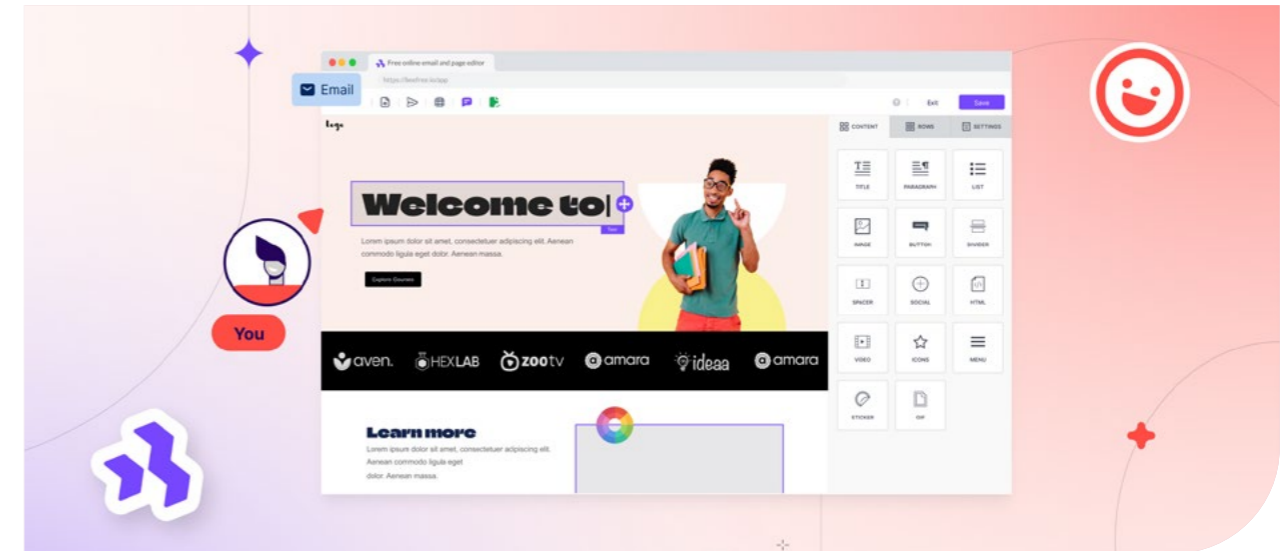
Email

Free online email and page editor

https://beefree.io/app

Exit

Save

logo

CONTENT

ROWS

SETTINGS

Welcome to|

Text

Lorem ipsum dolor sit amet, consectetuer adipiscing elit. Aenean commodo ligula eget dolor. Aenean massa.

Explore Courses

TITLE

PARAGRAPH

LIST

IMAGE

BUTTON

DIVIDER

SPACER

SOCIAL

HTML

VIDEO

ICONS

MENU

STICKER

GIF

aven.

HEXLAB

zootv

amara

ideaa

amara

Learn more

Lorem ipsum dolor sit amet, consectetuer adipiscing elit. Aenean commodo ligula eget dolor. Aenean massa.

You